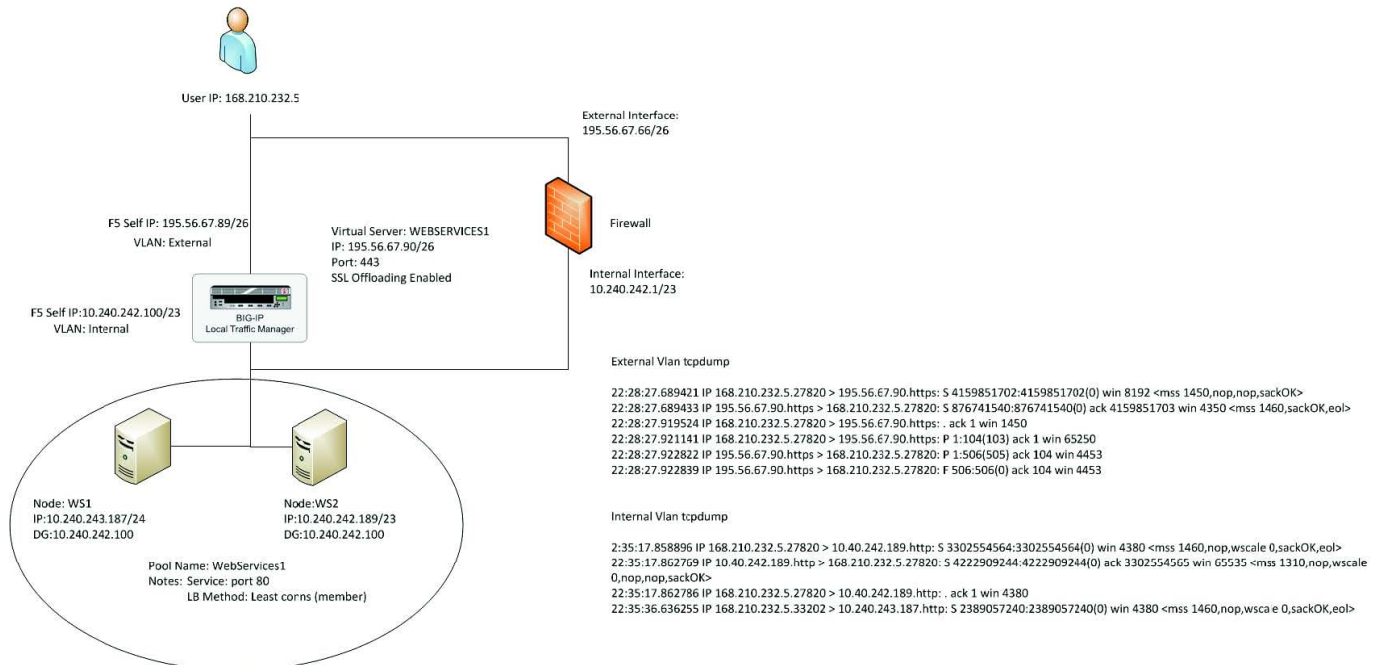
User IP: 168.210.232.5

External Interface:
195.56.67.66/26

F5 Self IP: 195.56.67.89/26
VLAN: External

Virtual Server: WEBSERVICES1
IP: 195.56.67.90/26
Port: 443
SSL Offloading Enabled

Firewall

Internal Interface:
10.240.242.1/23

F5 Self IP:10.240.242.100/23
VLAN: Internal

BIG-IP
Local Traffic Manager

External Vlan tcpdump

22:28:27.689421 IP 168.210.232.5.27820 > 195.56.67.90.https: S 4159851702:4159851702(0) win 8192 <mss 1450,nop,nop,sackOK>
22:28:27.689433 IP 195.56.67.90.https > 168.210.232.5.27820: S 876741540:876741540(0) ack 4159851703 win 4350 <mss 1460,sackOK,eol>
22:28:27.919524 IP 168.210.232.5.27820 > 195.56.67.90.https: . ack 1 win 1450
22:28:27.921141 IP 168.210.232.5.27820 > 195.56.67.90.https: P 1:104(103) ack 1 win 65250
22:28:27.922822 IP 195.56.67.90.https > 168.210.232.5.27820: P 1:506(505) ack 104 win 4453
22:28:27.922839 IP 195.56.67.90.https > 168.210.232.5.27820: F 506:506(0) ack 104 win 4453

Node: WS1
IP:10.240.243.187/24
DG:10.240.242.100

Node:WS2
IP:10.240.242.189/23
DG:10.240.242.100

Internal Vlan tcpdump

2:35:17.858896 IP 168.210.232.5.27820 > 10.40.242.189.http: S 3302554564:3302554564(0) win 4380 <mss 1460,nop,wscale 0,sackOK,eol>
22:35:17.862769 IP 10.40.242.189.http > 168.210.232.5.27820: S 4222909244:4222909244(0) ack 3302554565 win 65535 <mss 1310,nop,wscale 0,nop,nop,sackOK>
22:35:17.862786 IP 168.210.232.5.27820 > 10.40.242.189.http: . ack 1 win 4380
22:35:36.636255 IP 168.210.232.5.33202 > 10.240.243.187.http: S 2389057240:2389057240(0) win 4380 <mss 1460,nop,wsca e 0,sackOK,eol>

Pool Name: WebServices1
Notes: Service: port 80
LB Method: Least conns (member)